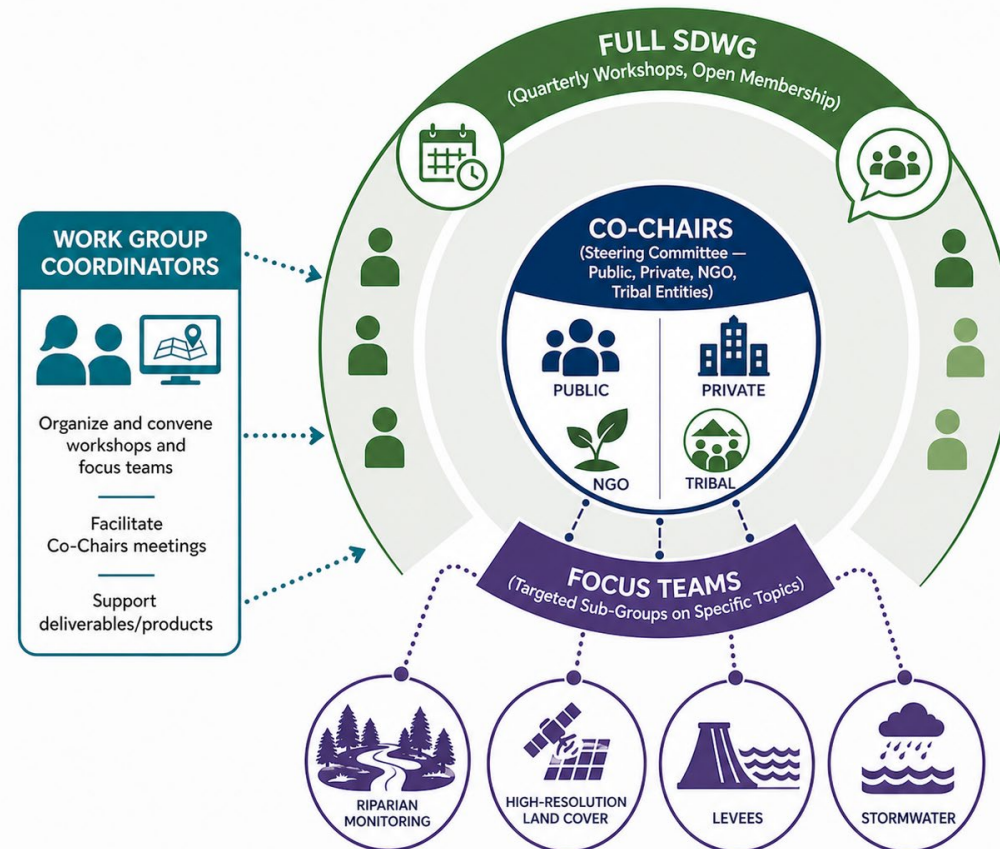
FULL SDWG
(Quarterly Workshops, Open Membership)

WORK GROUP COORDINATORS

Organize and convene workshops and focus teams

Facilitate Co-Chairs meetings

Support deliverables/products

CO-CHAIRS
(Steering Committee — Public, Private, NGO, Tribal Entities)

PUBLIC

PRIVATE

NGO

TRIBAL

FOCUS TEAMS
(Targeted Sub-Groups on Specific Topics)

RIPARIAN MONITORING

HIGH-RESOLUTION LAND COVER

LEVEES

STORMWATER